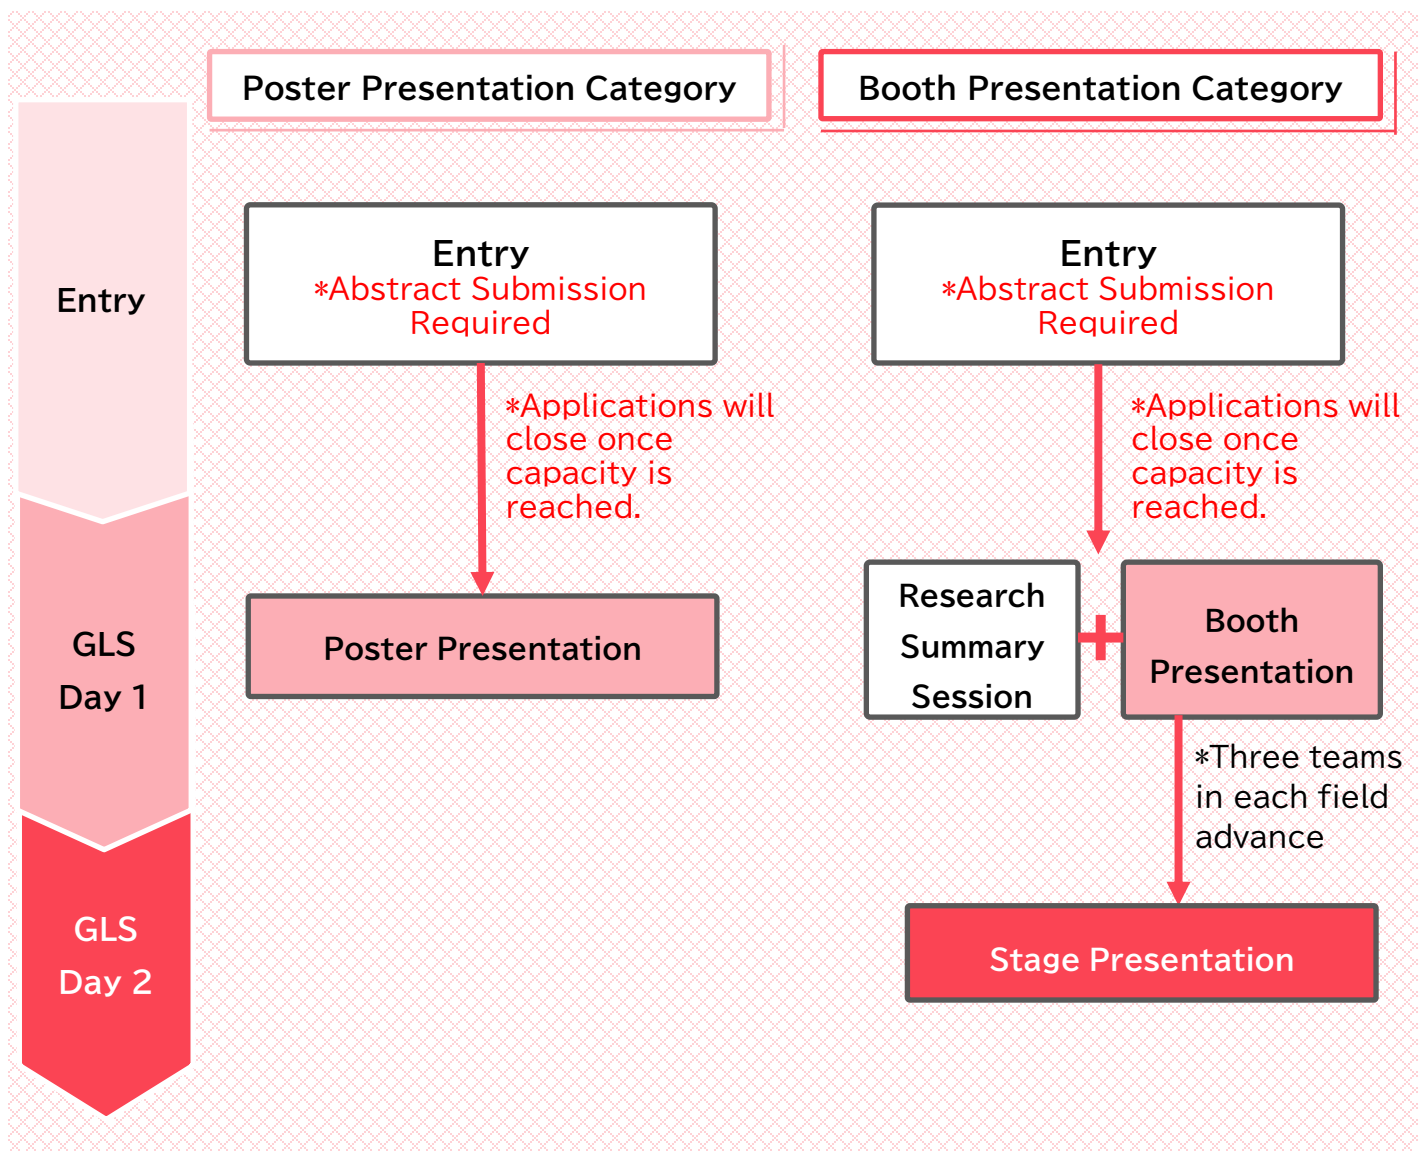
Entry

GLS Day 1

GLS Day 2

Poster Presentation Category

Entry
*Abstract Submission Required

*Applications will close once capacity is reached.

Poster Presentation

Booth Presentation Category

Entry
*Abstract Submission Required

*Applications will close once capacity is reached.

Research Summary Session

+

Booth Presentation

*Three teams in each field advance

Stage Presentation